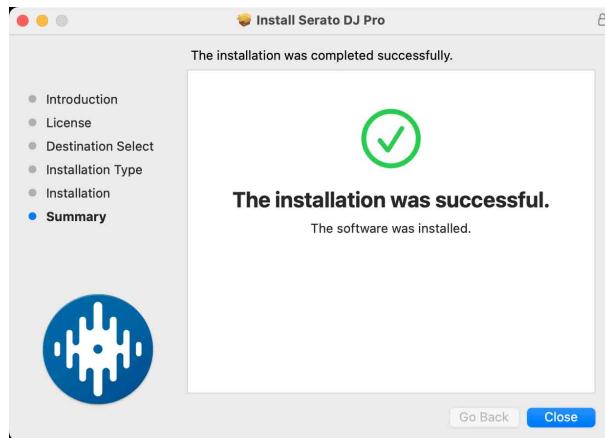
Install Serato DJ Pro

The installation was completed successfully.

Introduction
License
Destination Select
Installation Type
Installation
Summary

The installation was successful.

The software was installed.

Go Back
Close